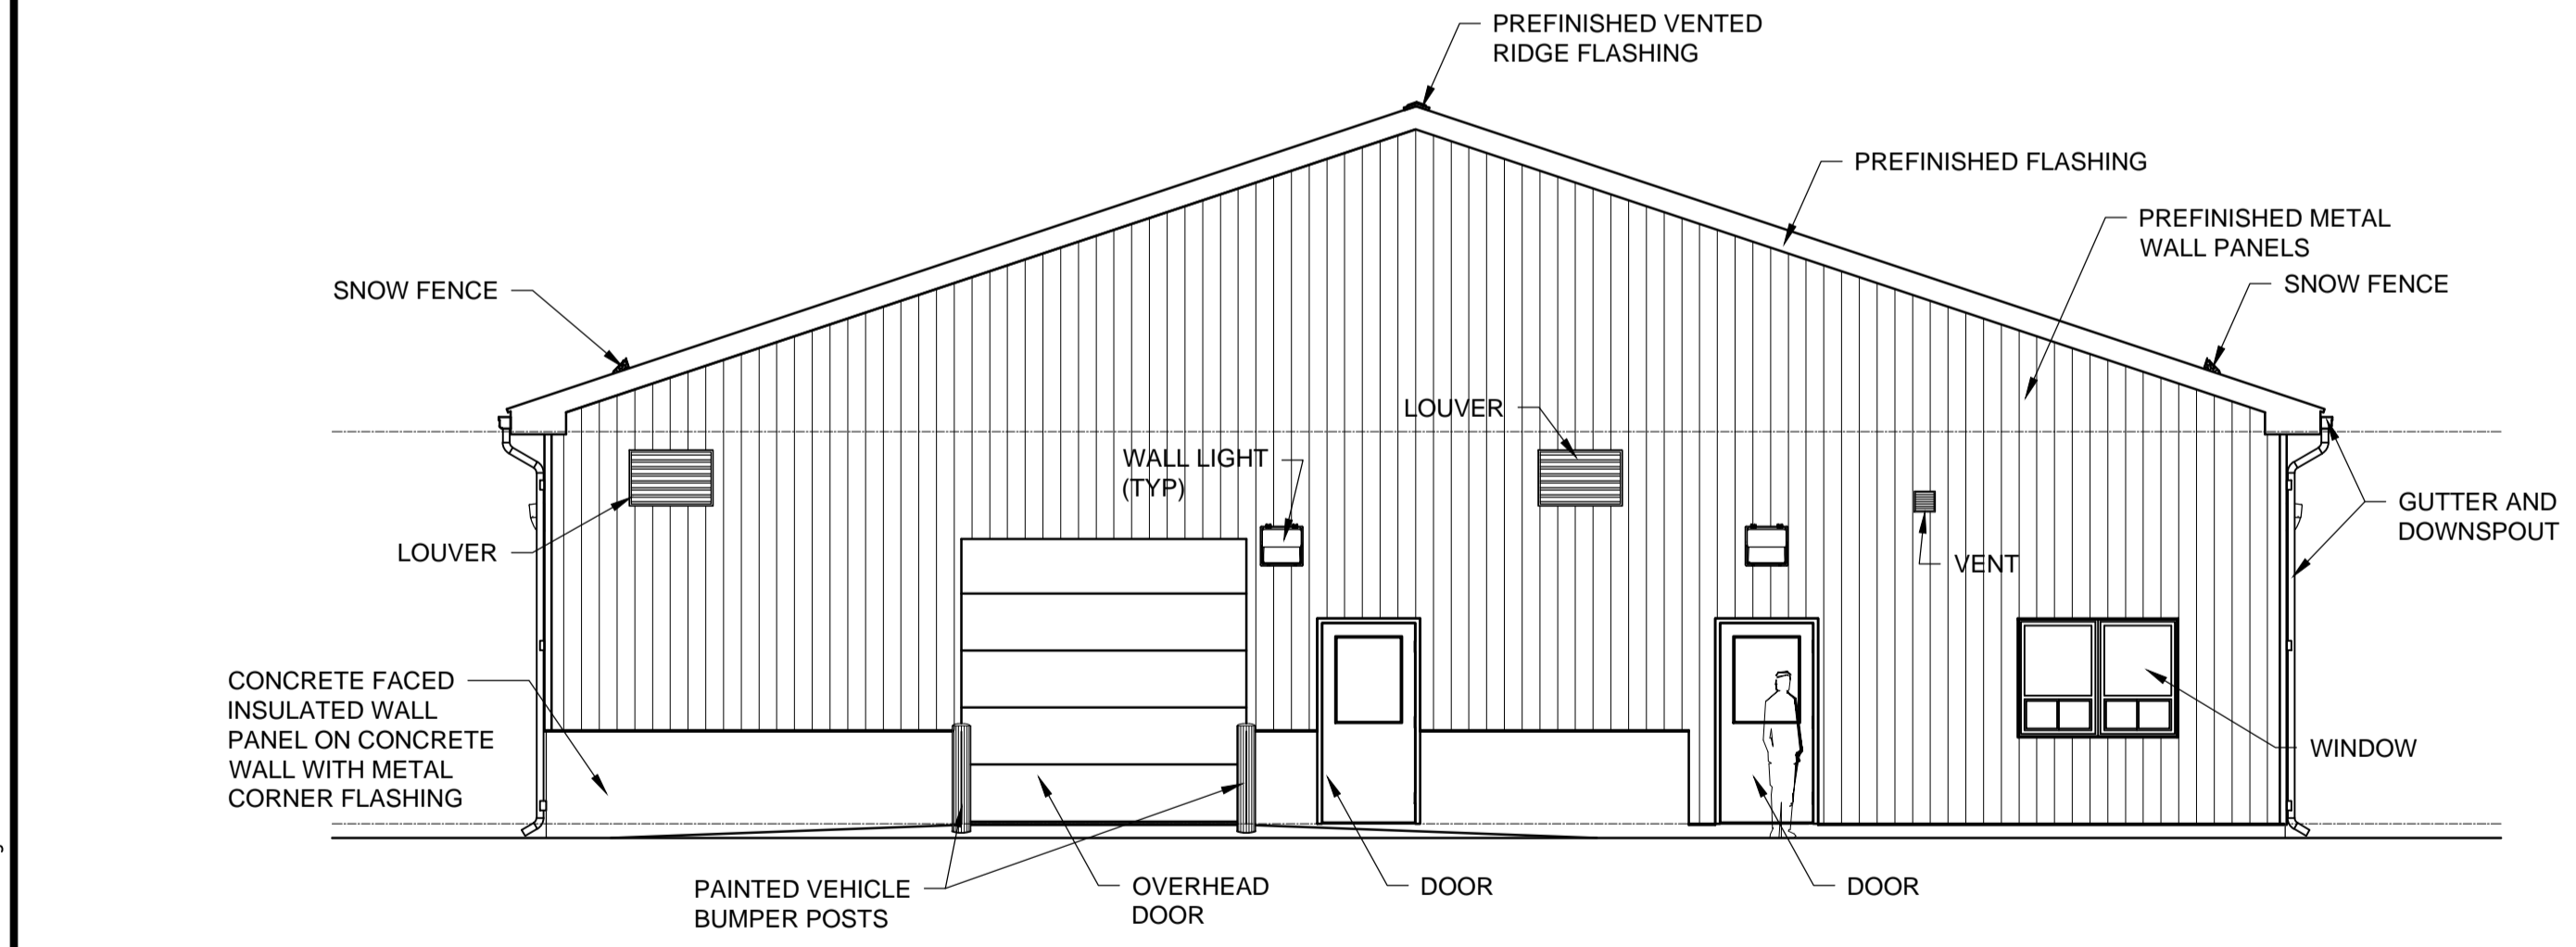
PREFINISHED VENTED RIDGE FLASHING

PREFINISHED FLASHING

PREFINISHED METAL WALL PANELS

SNOW FENCE

SNOW FENCE

LOUVER

WALL LIGHT (TYP)

GUTTER AND DOWNSPOUT

LOUVER

VENT

CONCRETE FACED INSULATED WALL PANEL ON CONCRETE WALL WITH METAL CORNER FLASHING

WINDOW

PAINTED VEHICLE BUMPER POSTS

OVERHEAD DOOR

DOOR

DOOR